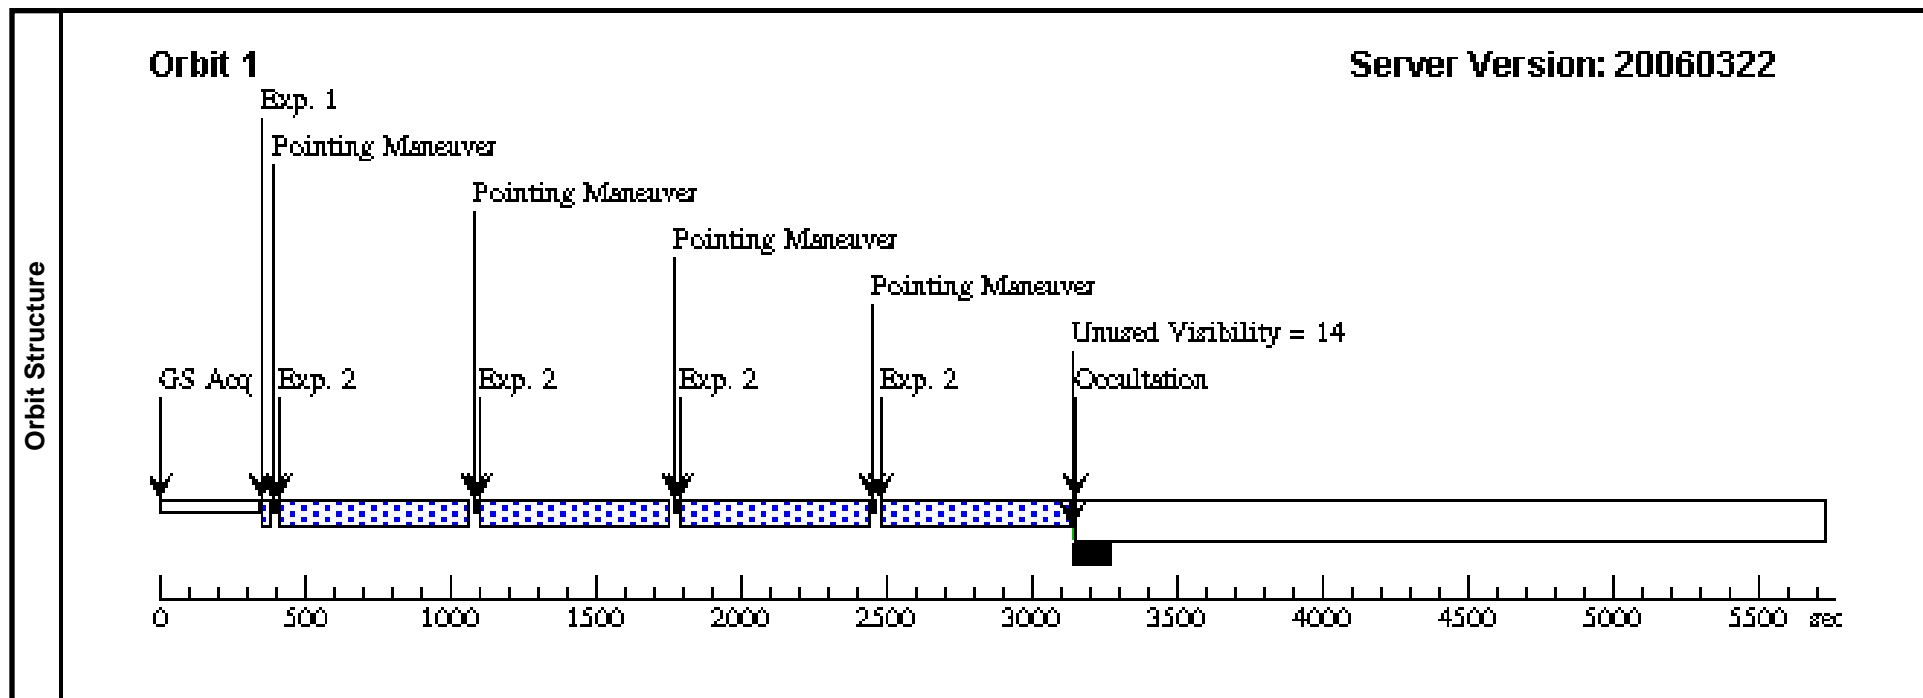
Orbit Structure

Orbit 1

Server Version: 20060322

Exp. 1

Pointing Maneuver

Pointing Maneuver

Pointing Maneuver

Pointing Maneuver

Unused Visibility = 14

GS Acq

Exp. 2

Exp. 2

Exp. 2

Exp. 2

Occultation

0 500 1000 1500 2000 2500 3000 3500 4000 4500 5000 5500 sec